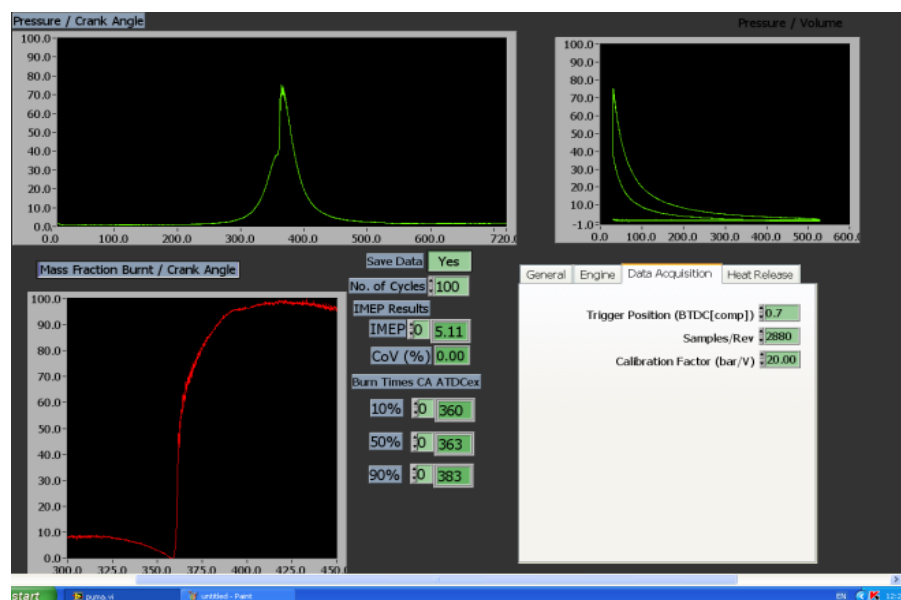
Pressure / Crank Angle

100.0
90.0
80.0
70.0
60.0
50.0
40.0
30.0
20.0
10.0
0.0
0.0 100.0 200.0 300.0 400.0 500.0 600.0 720.0

Pressure / Volume

100.0
90.0
80.0
70.0
60.0
50.0
40.0
30.0
20.0
10.0
-1.0
0.0 100.0 200.0 300.0 400.0 500.0 600.0

Mass Fraction Burnt / Crank Angle

100.0
90.0
80.0
70.0
60.0
50.0
40.0
30.0
20.0
10.0
0.0
300.0 325.0 350.0 375.0 400.0 425.0 450.0

Save Data Yes
No. of Cycles 100
IMEP Results
IMEP 0 5.11
CoV (%) 0.00
Burn Times CA ATDCex
10% 0 360
50% 0 363
90% 0 383

General Engine Data Acquisition Heat Release

Trigger Position (BTDC[comp]) 0.7
Samples/Rev 2880
Calibration Factor (bar/V) 20.00

start puma.vi untitled - Paint EN 12:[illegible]